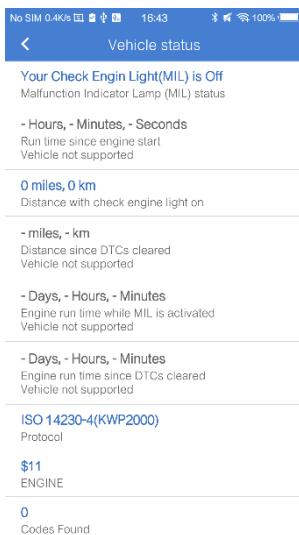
No SIM 0.4K/s 16:43 100%

<

Vehicle status

Your Check Engin Light(MIL) is Off
Malfunction Indicator Lamp (MIL) status

- Hours, - Minutes, - Seconds
Run time since engine start
Vehicle not supported

0 miles, 0 km
Distance with check engine light on

- miles, - km
Distance since DTCs cleared
Vehicle not supported

- Days, - Hours, - Minutes
Engine run time while MIL is activated
Vehicle not supported

- Days, - Hours, - Minutes
Engine run time since DTCs cleared
Vehicle not supported

ISO 14230-4(KWP2000)
Protocol

$11
ENGINE

0
Codes Found